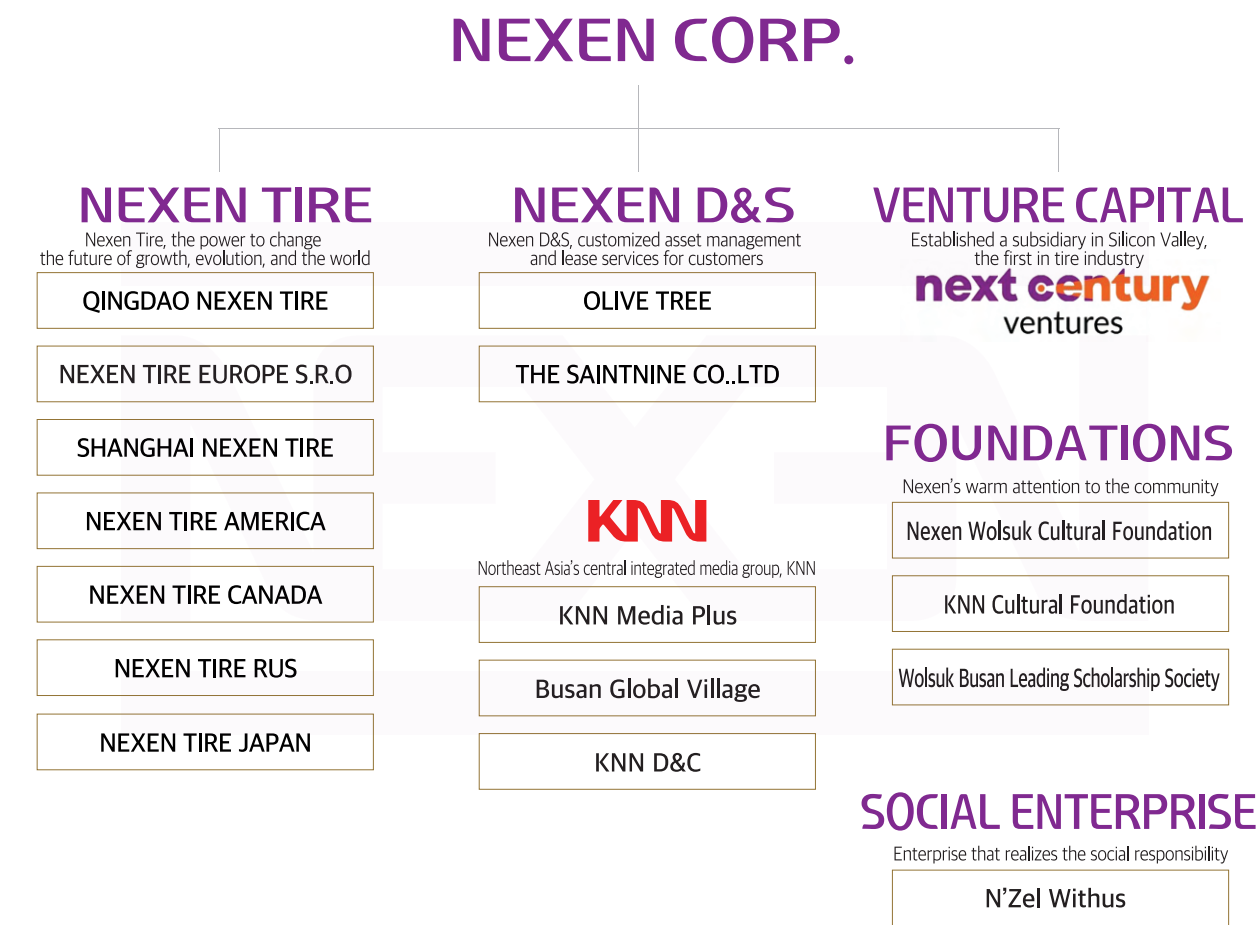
NEXEN CORP.

NEXEN TIRE
Nexen Tire, the power to change the future of growth, evolution, and the world

QINGDAO NEXEN TIRE

NEXEN TIRE EUROPE S.R.O

SHANGHAI NEXEN TIRE

NEXEN TIRE AMERICA

NEXEN TIRE CANADA

NEXEN TIRE RUS

NEXEN TIRE JAPAN

NEXEN D&S
Nexen D&S, customized asset management and lease services for customers

OLIVE TREE

THE SAINTNINE CO..LTD

KNN
Northeast Asia's central integrated media group, KNN

KNN Media Plus

Busan Global Village

KNN D&C

VENTURE CAPITAL
Established a subsidiary in Silicon Valley, the first in tire industry

next century ventures

FOUNDATIONS
Nexen's warm attention to the community

Nexen Wolsuk Cultural Foundation

KNN Cultural Foundation

Wolsuk Busan Leading Scholarship Society

SOCIAL ENTERPRISE
Enterprise that realizes the social responsibility

N'Zel Withus